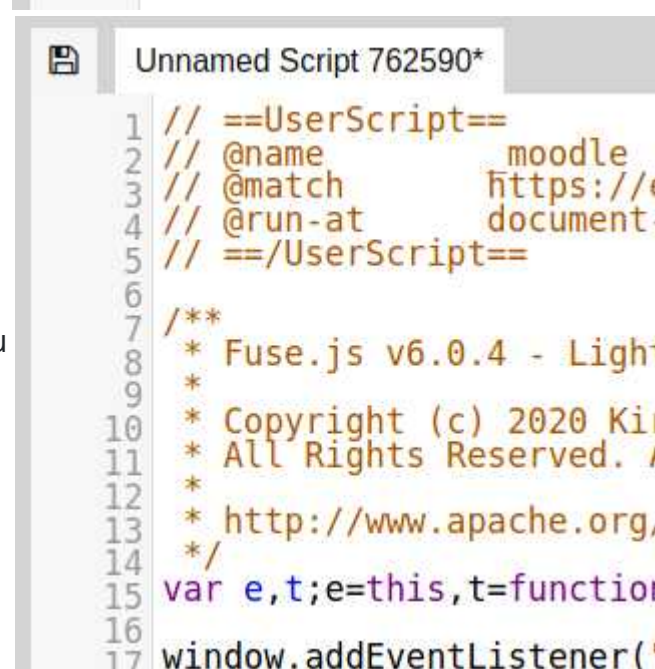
Unnamed Script 762590*

1 // ==UserScript==
2 // @name moodle
3 // @match https://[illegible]
4 // @run-at document-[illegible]
5 // ==/UserScript==
6
7 /**
8 * Fuse.js v6.0.4 - Ligh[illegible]
9 *
10 * Copyright (c) 2020 Ki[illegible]
11 * All Rights Reserved. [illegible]
12 *
13 * http://www.apache.org/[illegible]
14 */
15 var e,t;e=this,t=functio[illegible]
16
17 window.addEventListener([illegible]

u